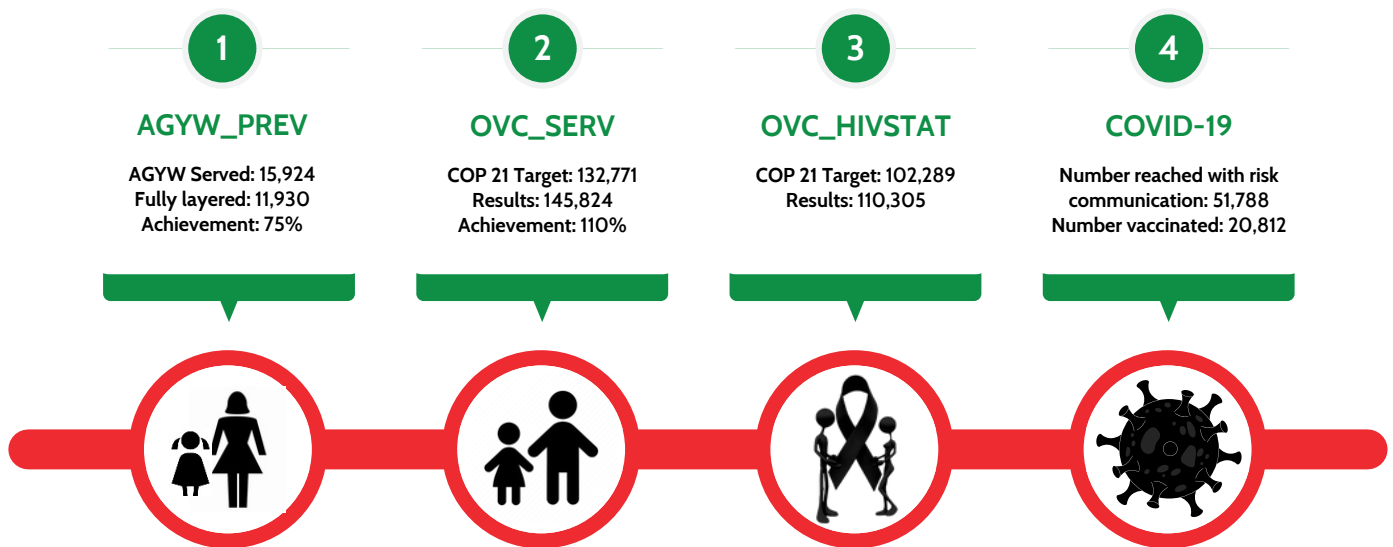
1

AGYW_PREV

AGYW Served: 15,924
Fully layered: 11,930
Achievement: 75%

2

OVC_SERV

COP 21 Target: 132,771
Results: 145,824
Achievement: 110%

3

OVC_HIVSTAT

COP 21 Target: 102,289
Results: 110,305

4

COVID-19

Number reached with risk communication: 51,788
Number vaccinated: 20,812